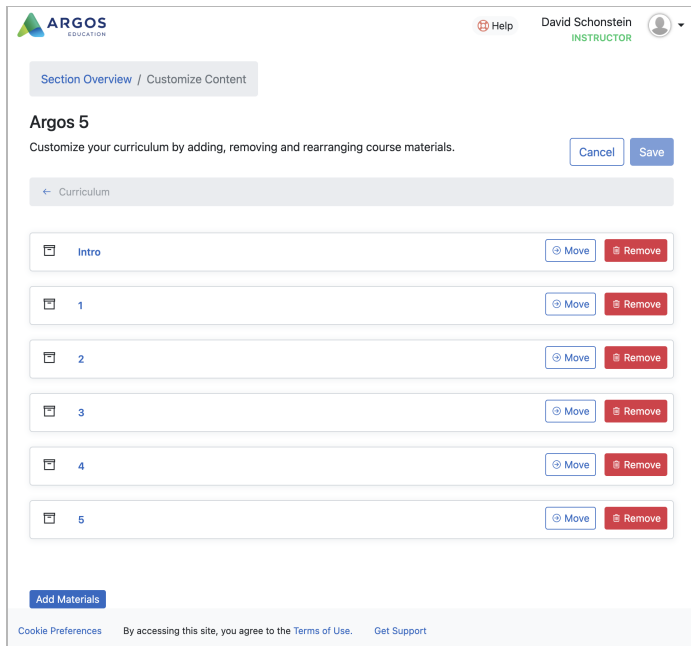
ARGOS
EDUCATION

Help

David Schonstein
INSTRUCTOR

Section Overview / Customize Content

Argos 5

Customize your curriculum by adding, removing and rearranging course materials.

Cancel

Save

← Curriculum

Intro

Move

Remove

1

Move

Remove

2

Move

Remove

3

Move

Remove

4

Move

Remove

5

Move

Remove

Add Materials

Cookie Preferences

By accessing this site, you agree to the Terms of Use.

Get Support